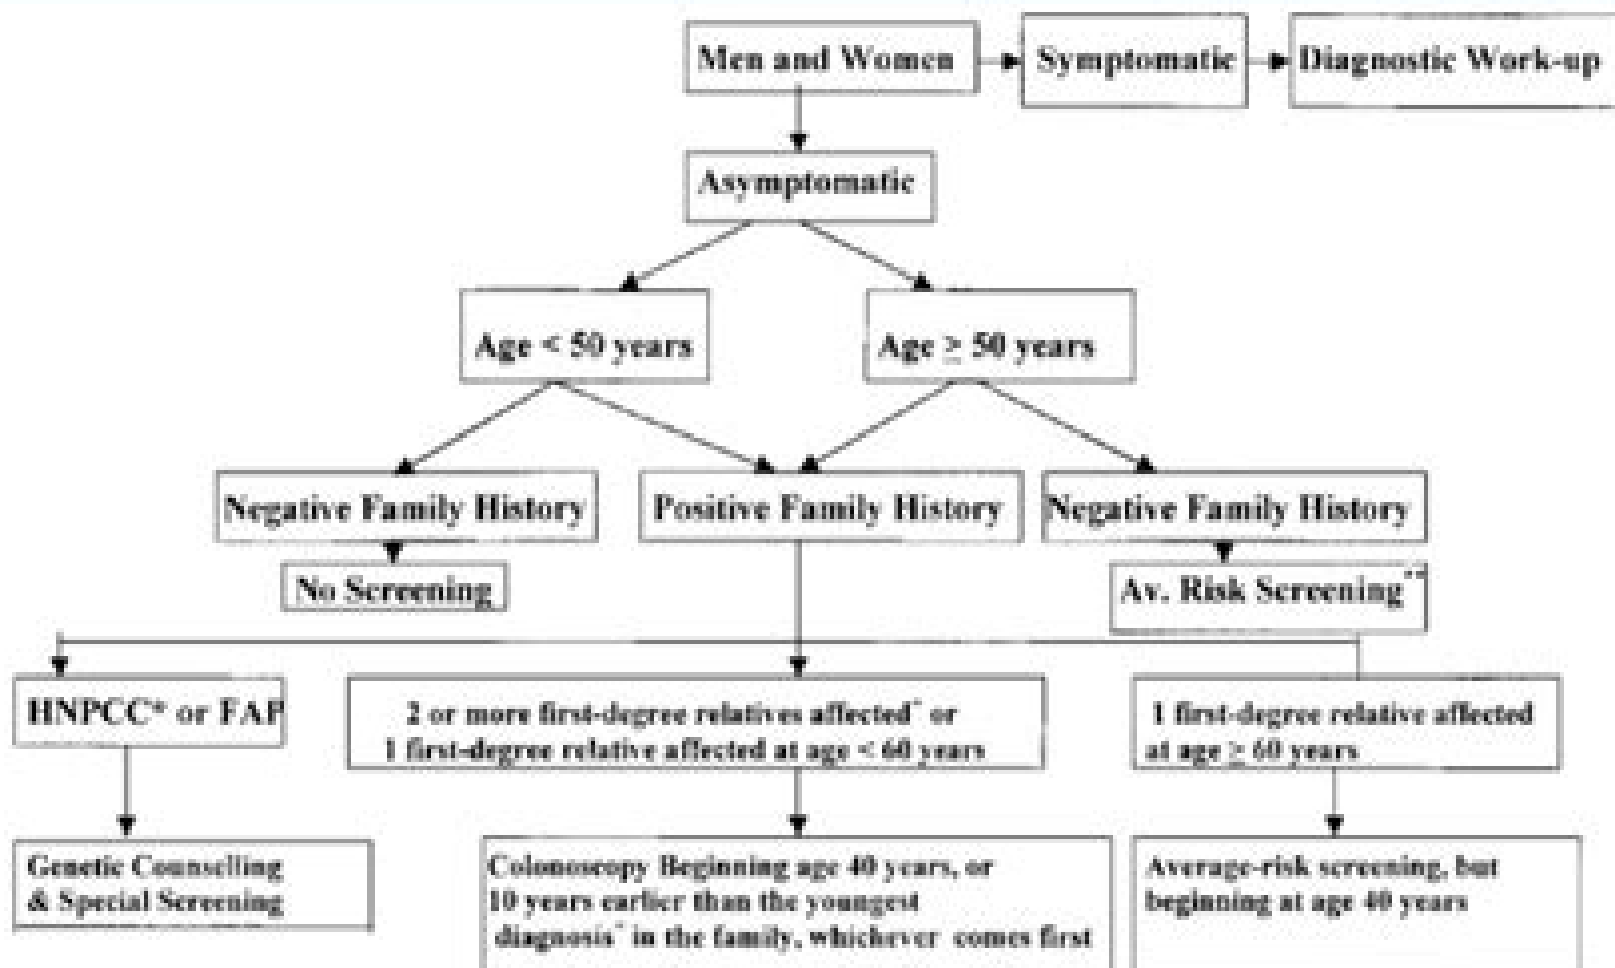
Men and Women
Symptomatic
Diagnostic Work-up
Asymptomatic
Age < 50 years
Age $\geq$ 50 years
Negative Family History
Positive Family History
Negative Family History
No Screening
Av. Risk Screening**
HNPCC* or FAP
2 or more first-degree relatives affected* or 1 first-degree relative affected at age < 60 years
1 first-degree relative affected at age $\geq$ 60 years
Genetic Counselling & Special Screening
Colonoscopy Beginning age 40 years, or 10 years earlier than the youngest diagnosis* in the family, whichever comes first
Average-risk screening, but beginning at age 40 years